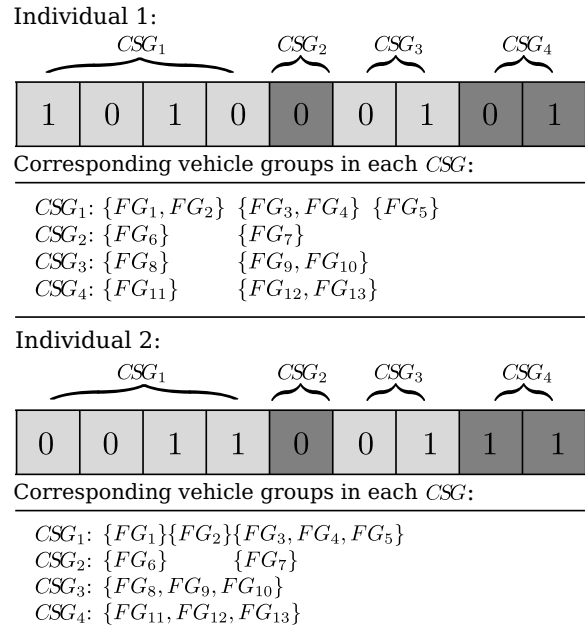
Individual 1:

$CSG_1$ $CSG_2$ $CSG_3$ $CSG_4$

| 1 | 0 | 1 | 0 | 0 | 0 | 1 | 0 | 1 |
|---|---|---|---|---|---|---|---|---|

Corresponding vehicle groups in each $CSG$:

$CSG_1$: $\{FG_1, FG_2\}$ $\{FG_3, FG_4\}$ $\{FG_5\}$
$CSG_2$: $\{FG_6\}$ $\{FG_7\}$
$CSG_3$: $\{FG_8\}$ $\{FG_9, FG_{10}\}$
$CSG_4$: $\{FG_{11}\}$ $\{FG_{12}, FG_{13}\}$

Individual 2:

$CSG_1$ $CSG_2$ $CSG_3$ $CSG_4$

| 0 | 0 | 1 | 1 | 0 | 0 | 1 | 1 | 1 |
|---|---|---|---|---|---|---|---|---|

Corresponding vehicle groups in each $CSG$:

$CSG_1$: $\{FG_1\}\{FG_2\}\{FG_3, FG_4, FG_5\}$
$CSG_2$: $\{FG_6\}$ $\{FG_7\}$
$CSG_3$: $\{FG_8, FG_9, FG_{10}\}$
$CSG_4$: $\{FG_{11}, FG_{12}, FG_{13}\}$